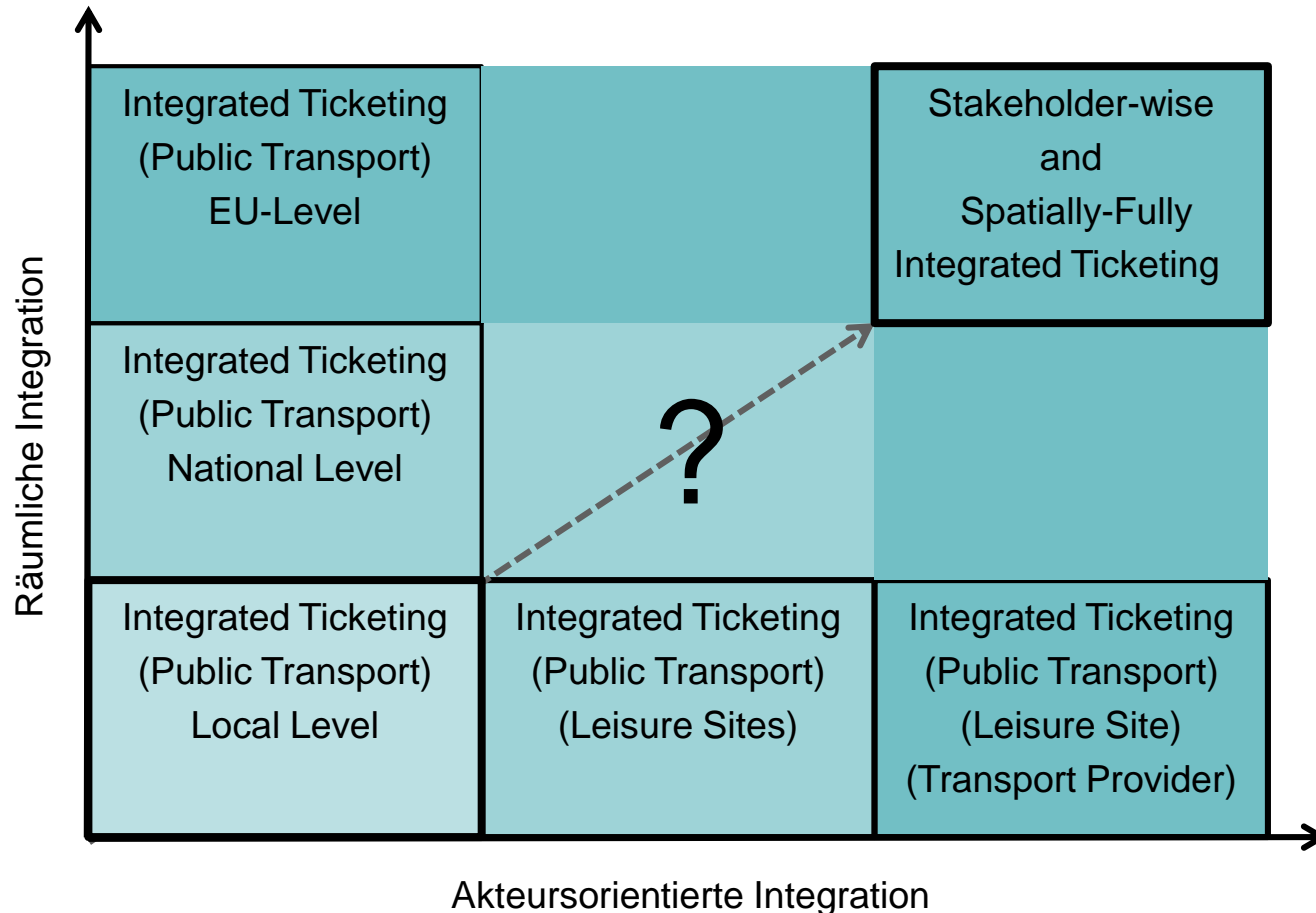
Räumliche Integration

| | | |
|---|---|---|
| Integrated Ticketing (Public Transport) EU-Level | | Stakeholder-wise and Spatially-Fully Integrated Ticketing |
| Integrated Ticketing (Public Transport) National Level | ? | |
| Integrated Ticketing (Public Transport) Local Level | Integrated Ticketing (Public Transport) (Leisure Sites) | Integrated Ticketing (Public Transport) (Leisure Site) (Transport Provider) |

Akteursorientierte Integration